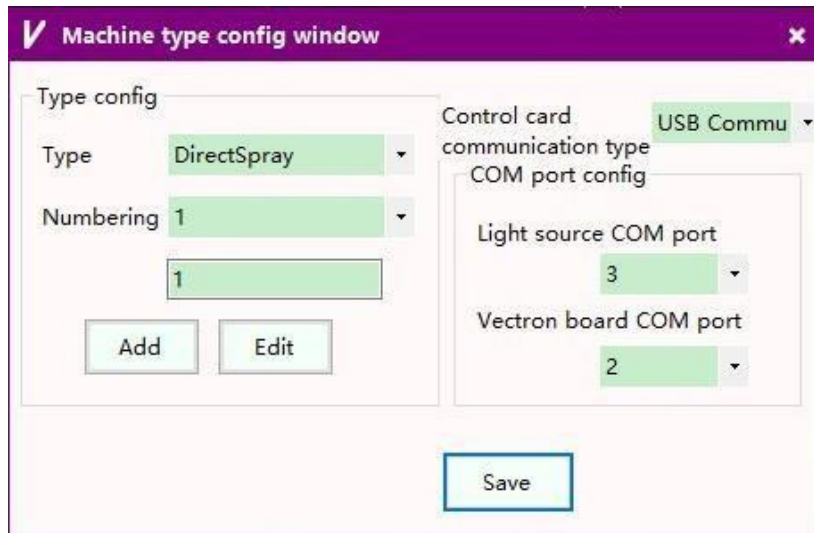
V Machine type config window

×

Type config

Type DirectSpray

Numbering 1

1

Add Edit

Control card communication type USB Commu

COM port config

Light source COM port

3

Vectron board COM port

2

Save